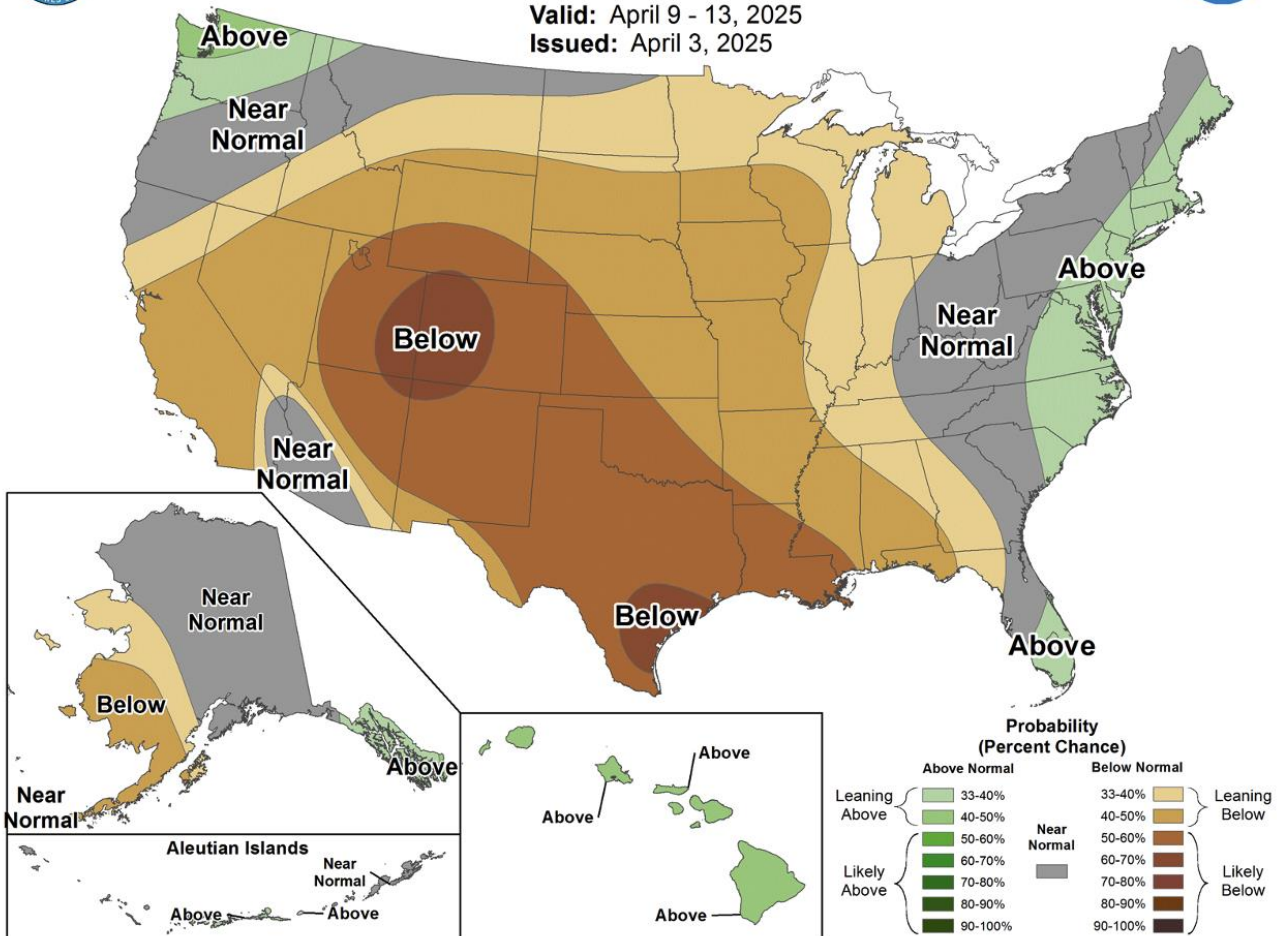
Valid: April 9 - 13, 2025
Issued: April 3, 2025

Above

Near Normal

Below

Near Normal

Near Normal

Above

Below

Above

Near Normal

Below

Above

Near Normal

Aleutian Islands

Near Normal

Above

Above

Above

Above

Above

Probability
(Percent Chance)

Above Normal

Below Normal

Leaning Above

33-40%

40-50%

Likely Above

50-60%

60-70%

70-80%

80-90%

90-100%

Near Normal

33-40%

40-50%

50-60%

60-70%

70-80%

80-90%

90-100%

Leaning Below

Likely Below